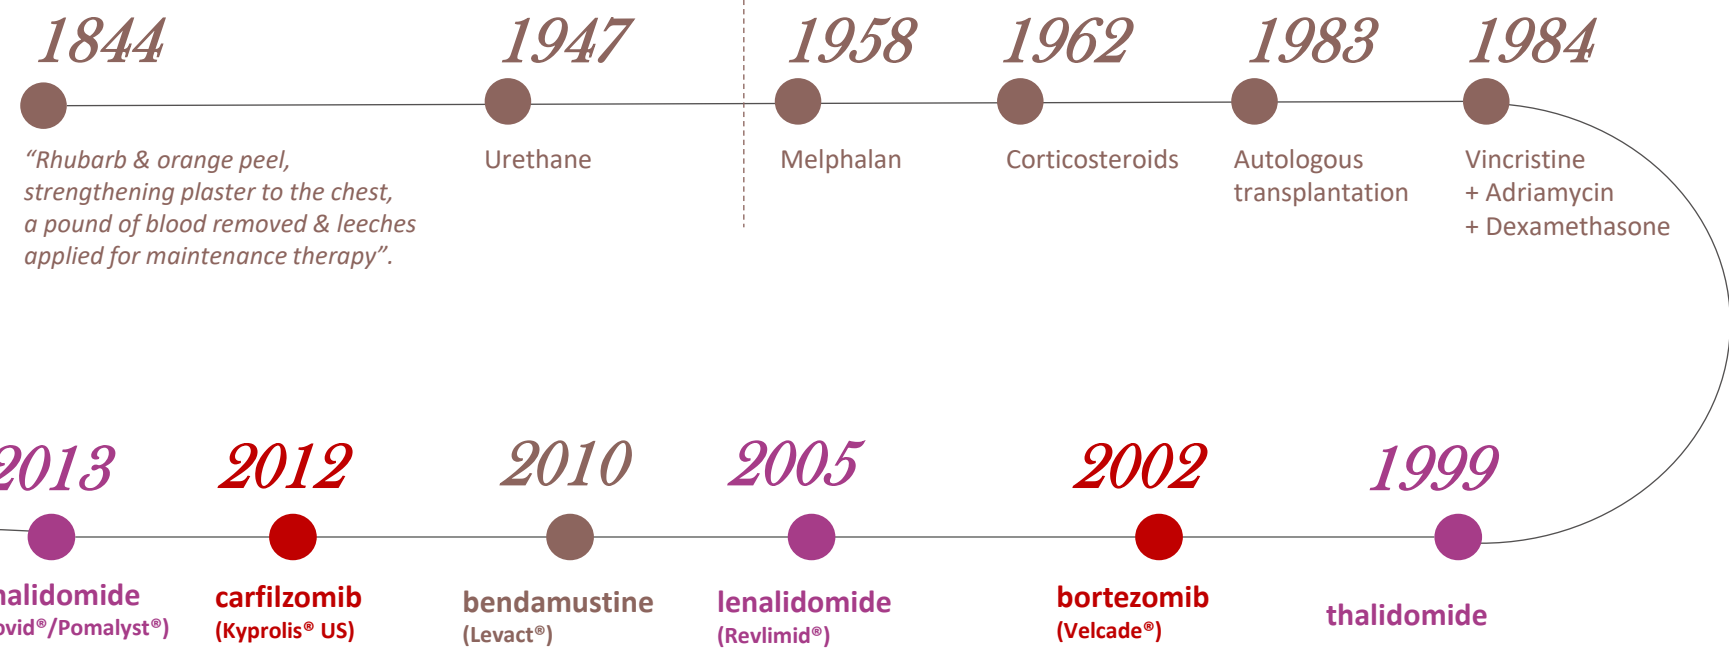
1844

"Rhubarb & orange peel, strengthening plaster to the chest, a pound of blood removed & leeches applied for maintenance therapy".

1947

Urethane

1958

Melphalan

1962

Corticosteroids

1983

Autologous transplantation

1984

Vincristine + Adriamycin + Dexamethasone

2013

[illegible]alidomide
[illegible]vid®/Pomalyst®)

2012

carfilzomib
(Kyprolis® US)

2010

bendamustine
(Levact®)

2005

lenalidomide
(Revlimid®)

2002

bortezomib
(Velcade®)

1999

thalidomide